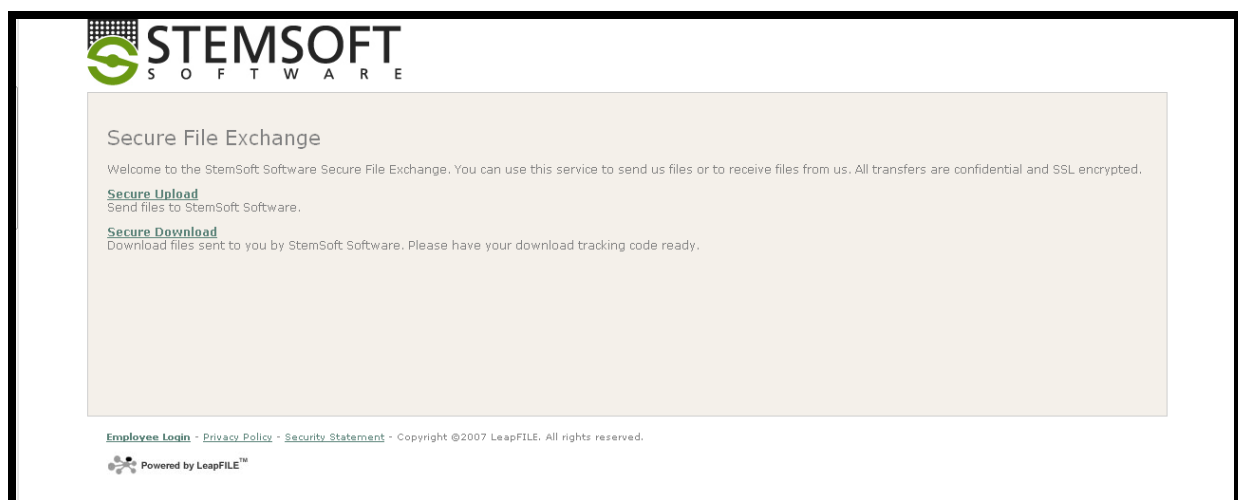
STEMSOFT
SOFTWARE

Secure File Exchange

Welcome to the StemSoft Software Secure File Exchange. You can use this service to send us files or to receive files from us. All transfers are confidential and SSL encrypted.

Secure Upload
Send files to StemSoft Software.

Secure Download
Download files sent to you by StemSoft Software. Please have your download tracking code ready.

Employee Login - Privacy Policy - Security Statement - Copyright ©2007 LeapFILE. All rights reserved.

Powered by LeapFILE™